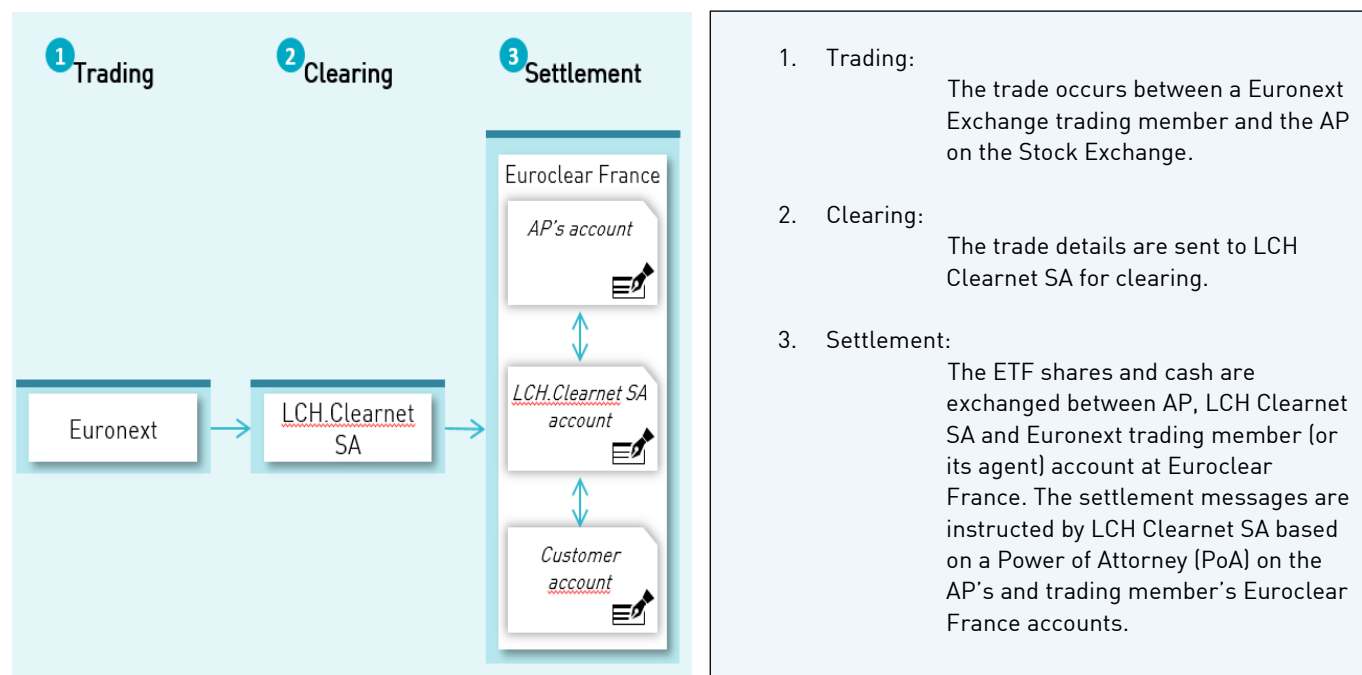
1 Trading

2 Clearing

3 Settlement

Euroclear France

AP's account

LCH.Clearnet SA account

Customer account

Euronext

LCH.Clearnet SA

1. Trading:
The trade occurs between a Euronext Exchange trading member and the AP on the Stock Exchange.

2. Clearing:
The trade details are sent to LCH Clearnet SA for clearing.

3. Settlement:
The ETF shares and cash are exchanged between AP, LCH Clearnet SA and Euronext trading member (or its agent) account at Euroclear France. The settlement messages are instructed by LCH Clearnet SA based on a Power of Attorney (PoA) on the AP's and trading member's Euroclear France accounts.